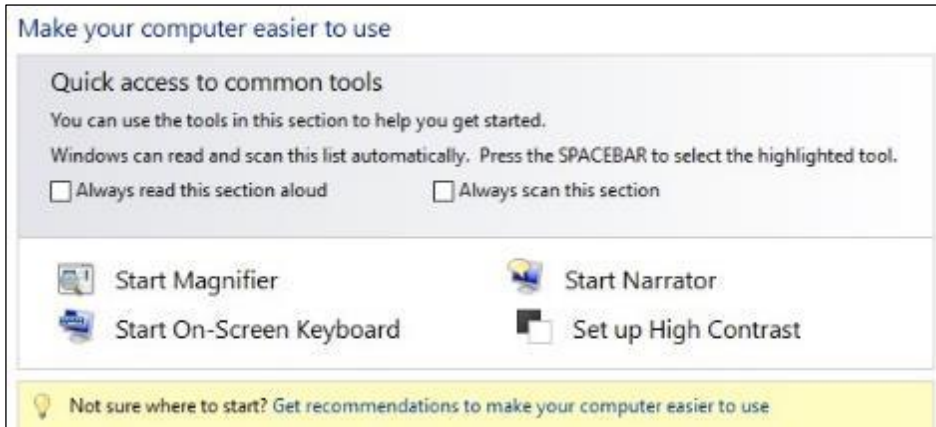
Make your computer easier to use

Quick access to common tools

You can use the tools in this section to help you get started.

Windows can read and scan this list automatically. Press the SPACEBAR to select the highlighted tool.

Always read this section aloud

Always scan this section

Start Magnifier

Start Narrator

Start On-Screen Keyboard

Set up High Contrast

Not sure where to start? Get recommendations to make your computer easier to use